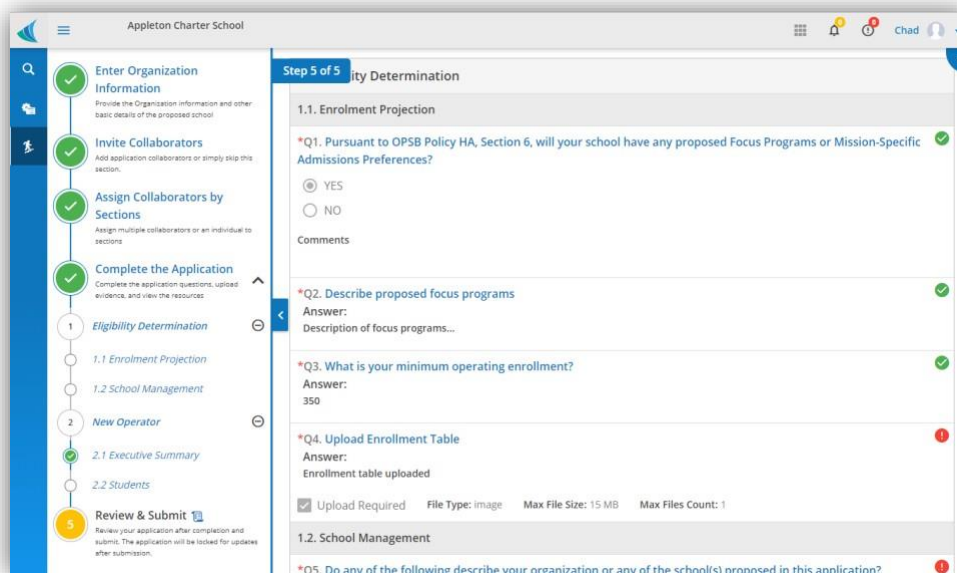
Appleton Charter School

Chad

Enter Organization Information
Provide the Organization information and other basic details of the proposed school

Invite Collaborators
Add application collaborators or simply skip this section.

Assign Collaborators by Sections
Assign multiple collaborators or an individual to sections

Complete the Application
Complete the application questions, upload evidence, and view the resources

1 Eligibility Determination

1.1 Enrolment Projection

1.2 School Management

2 New Operator

2.1 Executive Summary

2.2 Students

5 Review & Submit
Review your application after completion and submit. The application will be locked for updates after submission.

Step 5 of 5 ity Determination

1.1. Enrolment Projection

*Q1. Pursuant to OPSB Policy HA, Section 6, will your school have any proposed Focus Programs or Mission-Specific Admissions Preferences?

YES

NO

Comments

*Q2. Describe proposed focus programs
Answer:
Description of focus programs...

*Q3. What is your minimum operating enrollment?
Answer:
350

*Q4. Upload Enrollment Table
Answer:
Enrollment table uploaded

Upload Required File Type: image Max File Size: 15 MB Max Files Count: 1

1.2. School Management

*Q5. Do any of the following describe your organization or any of the school(s) proposed in this application?